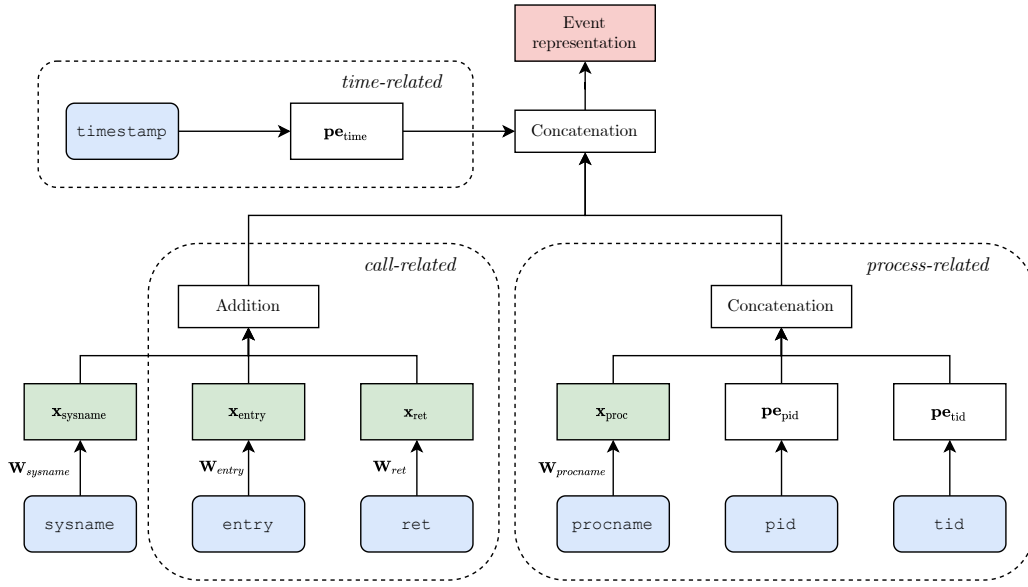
Event representation

time-related

timestamp

$\mathbf{pe}_{\text{time}}$

Concatenation

call-related

process-related

Addition

Concatenation

$\mathbf{x}_{\text{sysname}}$

$\mathbf{x}_{\text{entry}}$

$\mathbf{x}_{\text{ret}}$

$\mathbf{x}_{\text{proc}}$

$\mathbf{pe}_{\text{pid}}$

$\mathbf{pe}_{\text{tid}}$

$\mathbf{W}_{sysname}$

$\mathbf{W}_{entry}$

$\mathbf{W}_{ret}$

$\mathbf{W}_{procname}$

sysname

entry

ret

procname

pid

tid